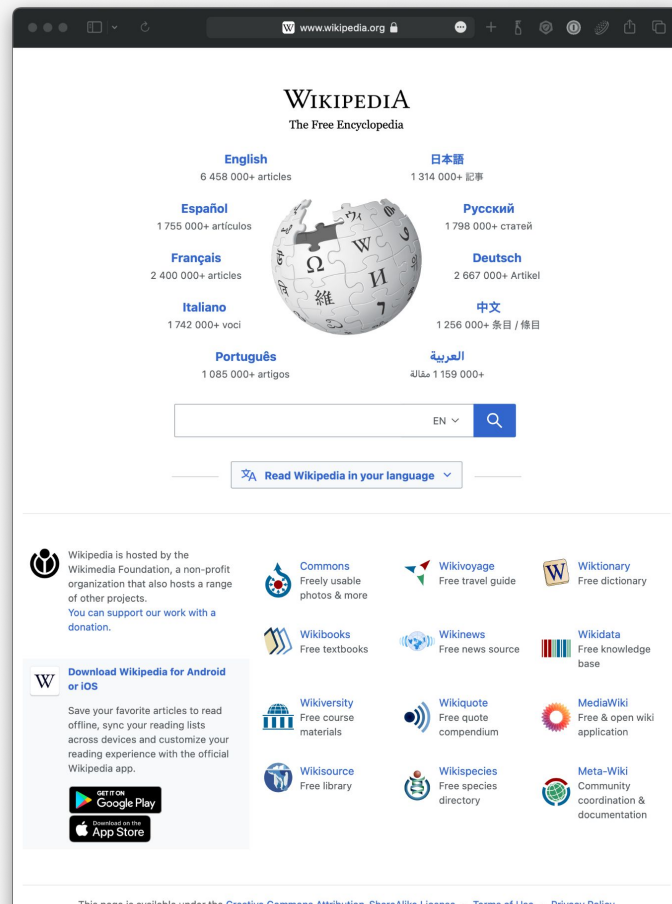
www.wikipedia.org

WIKIPEDIA
The Free Encyclopedia

English
6 458 000+ articles

日本語
1 314 000+ 記事

Español
1 755 000+ artículos

Русский
1 798 000+ статей

Français
2 400 000+ articles

Deutsch
2 667 000+ Artikel

Italiano
1 742 000+ voci

中文
1 256 000+ 条目 / 條目

Português
1 085 000+ artigos

العربية
1 159 000+ مقالة

EN

Read Wikipedia in your language

Wikipedia is hosted by the Wikimedia Foundation, a non-profit organization that also hosts a range of other projects.
You can support our work with a donation.

Download Wikipedia for Android or iOS

Save your favorite articles to read offline, sync your reading lists across devices and customize your reading experience with the official Wikipedia app.

GET IT ON Google Play
Download on the App Store

Commons
Freely usable photos & more

Wikivoyage
Free travel guide

Wiktionary
Free dictionary

Wikibooks
Free textbooks

Wikinews
Free news source

Wikidata
Free knowledge base

Wikiversity
Free course materials

Wikiquote
Free quote compendium

MediaWiki
Free & open wiki application

Wikisource
Free library

Wikispecies
Free species directory

Meta-Wiki
Community coordination & documentation

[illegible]